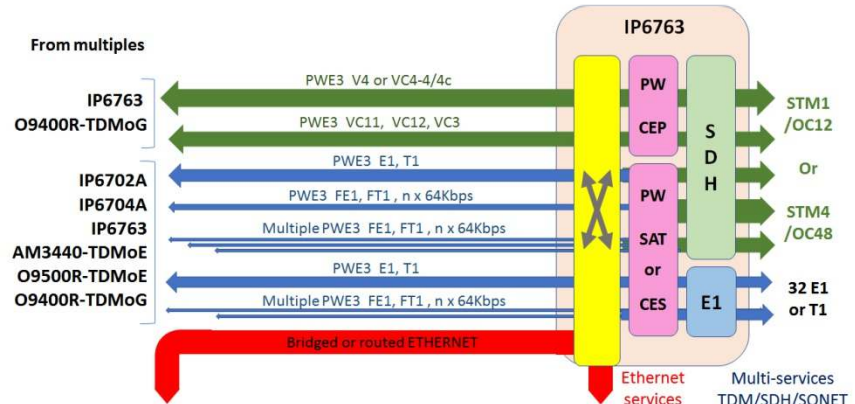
From multiples

IP6763
O9400R-TDMoG

IP6702A
IP6704A
IP6763
AM3440-TDMoE
O9500R-TDMoE
O9400R-TDMoG

PWE3 V4 or VC4-4/4c
PWE3 VC11, VC12, VC3
PWE3 E1, T1
PWE3 FE1, FT1 , n x 64Kbps
Multiple PWE3 FE1, FT1 , n x 64Kbps
PWE3 E1, T1
Multiple PWE3 FE1, FT1 , n x 64Kbps
Bridged or routed ETHERNET

IP6763

PW
CEP

PW
SAT
or
CES

S
D
H

E1

STM1
/OC12
Or
STM4
/OC48

32 E1
or T1

Ethernet
services

Multi-services
TDM/SDH/SONET